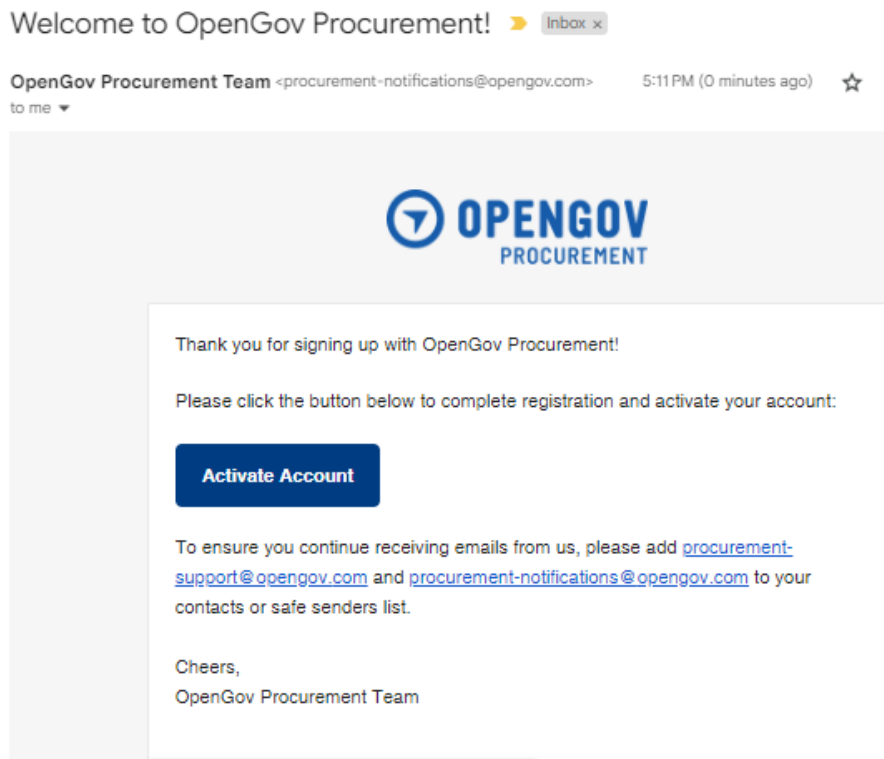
Welcome to OpenGov Procurement! Inbox ×

OpenGov Procurement Team <procurement-notifications@opengov.com> 5:11 PM (0 minutes ago)
to me

OPENGOV
PROCUREMENT

Thank you for signing up with OpenGov Procurement!

Please click the button below to complete registration and activate your account:

Activate Account

To ensure you continue receiving emails from us, please add procurement-support@opengov.com and procurement-notifications@opengov.com to your contacts or safe senders list.

Cheers,
OpenGov Procurement Team